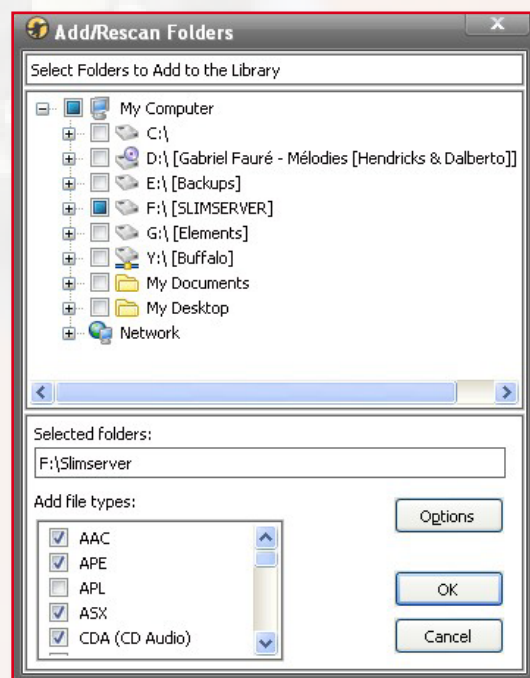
Add/Rescan Folders

Select Folders to Add to the Library

My Computer
C:\
D:\ [Gabriel Fauré - Mélodies [Hendricks & Dalberto]]
E:\ [Backups]
F:\ [SLIMSERVER]
G:\ [Elements]
Y:\ [Buffalo]
My Documents
My Desktop
Network

Selected folders:
F:\Slimserver

Add file types:
AAC
APE
APL
ASX
CDA (CD Audio)

Options
OK
Cancel